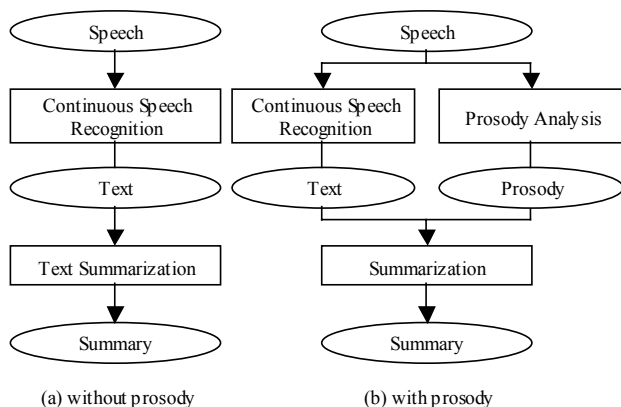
Speech

Continuous Speech Recognition

Text

Text Summarization

Summary

(a) without prosody

Speech

Continuous Speech Recognition

Prosody Analysis

Text

Prosody

Summarization

Summary

(b) with prosody